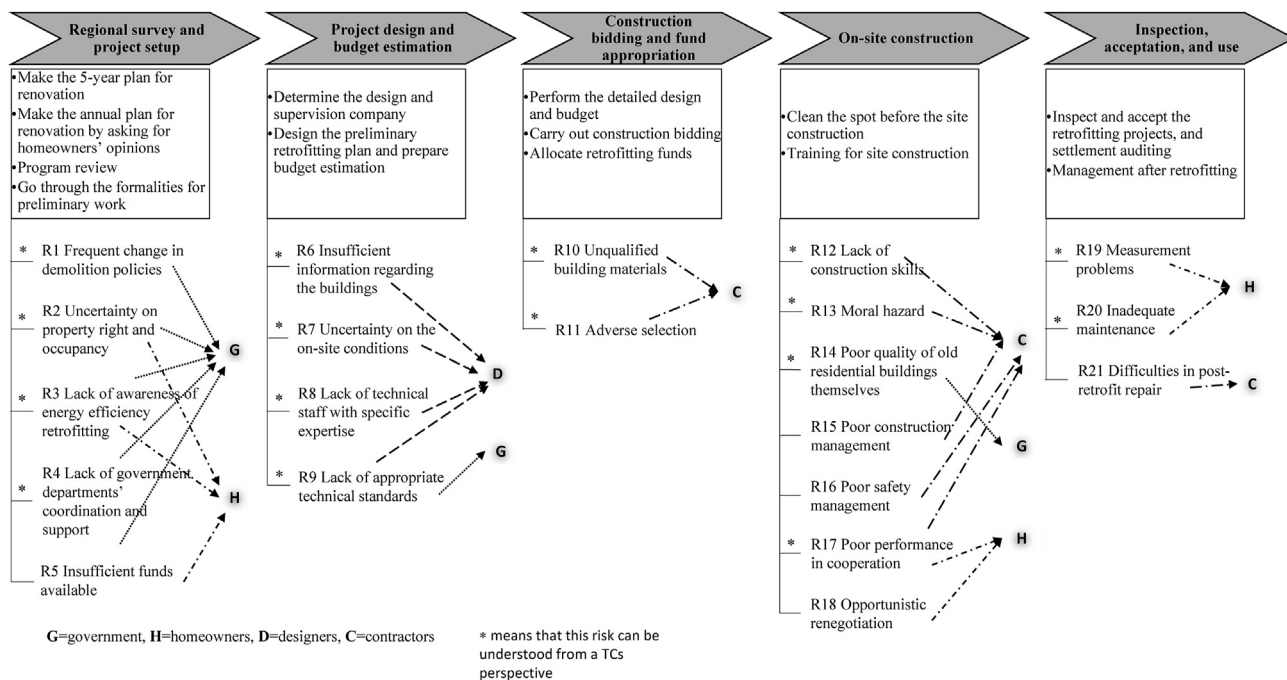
Regional survey and project setup

•Make the 5-year plan for renovation
•Make the annual plan for renovation by asking for homeowners' opinions
•Program review
•Go through the formalities for preliminary work

* R1 Frequent change in demolition policies

* R2 Uncertainty on property right and occupancy

* R3 Lack of awareness of energy efficiency retrofitting

* R4 Lack of government departments' coordination and support

R5 Insufficient funds available

G

H

Project design and budget estimation

•Determine the design and supervision company
•Design the preliminary retrofitting plan and prepare budget estimation

* R6 Insufficient information regarding the buildings

* R7 Uncertainty on the on-site conditions

* R8 Lack of technical staff with specific expertise

* R9 Lack of appropriate technical standards

D

G

Construction bidding and fund appropriation

•Perform the detailed design and budget
•Carry out construction bidding
•Allocate retrofitting funds

* R10 Unqualified building materials

* R11 Adverse selection

C

On-site construction

•Clean the spot before the site construction
•Training for site construction

* R12 Lack of construction skills

* R13 Moral hazard

* R14 Poor quality of old residential buildings themselves

R15 Poor construction management

R16 Poor safety management

* R17 Poor performance in cooperation

R18 Opportunistic renegotiation

C

G

H

Inspection, acceptation, and use

•Inspect and accept the retrofitting projects, and settlement auditing
•Management after retrofitting

* R19 Measurement problems

* R20 Inadequate maintenance

R21 Difficulties in post-retrofit repair

H

C

G=government, H=homeowners, D=designers, C=contractors

* means that this risk can be understood from a TCs perspective